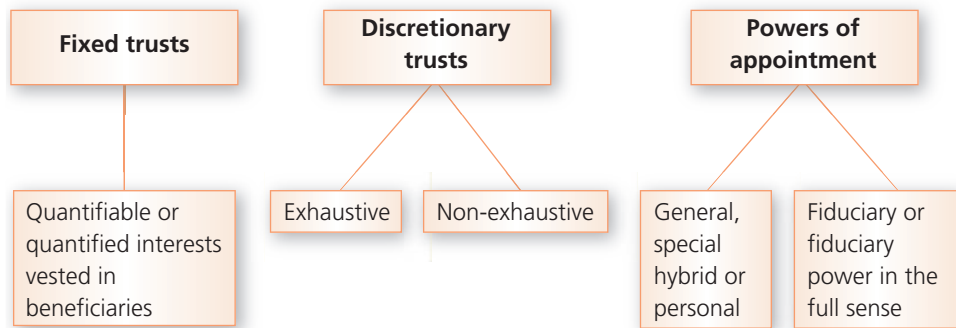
Fixed trusts

Discretionary trusts

Powers of appointment

Quantifiable or quantified interests vested in beneficiaries

Exhaustive

Non-exhaustive

General, special hybrid or personal

Fiduciary or fiduciary power in the full sense